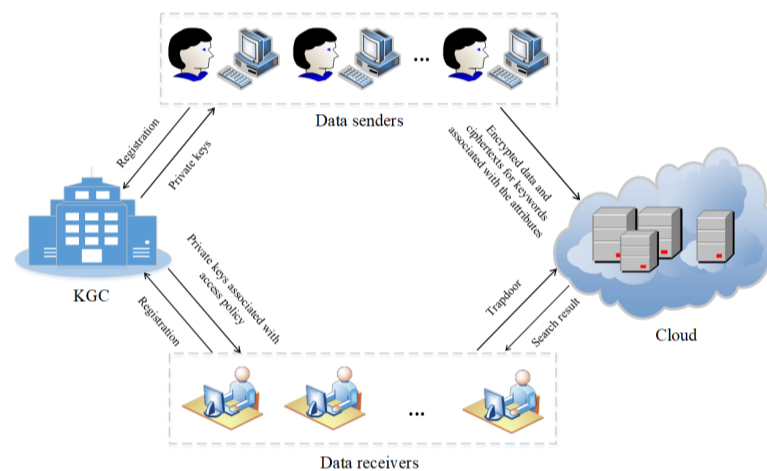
...

Data senders

Registration

Private keys

Encrypted data and ciphertexts for keywords associated with the attributes

KGC

Private keys associated with access policy

Registration

Trapdoor

Search result

Cloud

...

Data receivers